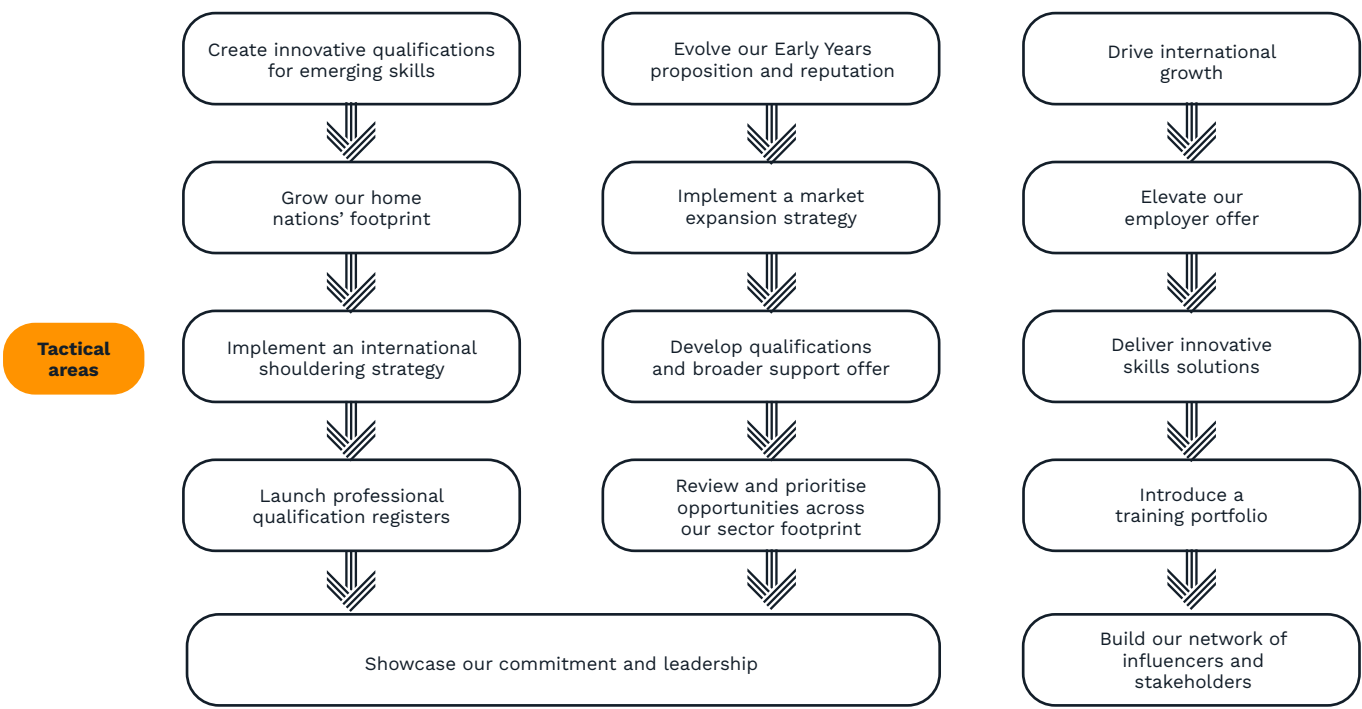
Tactical areas

Create innovative qualifications for emerging skills

Grow our home nations' footprint

Implement an international shouldering strategy

Launch professional qualification registers

Evolve our Early Years proposition and reputation

Implement a market expansion strategy

Develop qualifications and broader support offer

Review and prioritise opportunities across our sector footprint

Showcase our commitment and leadership

Drive international growth

Elevate our employer offer

Deliver innovative skills solutions

Introduce a training portfolio

Build our network of influencers and stakeholders